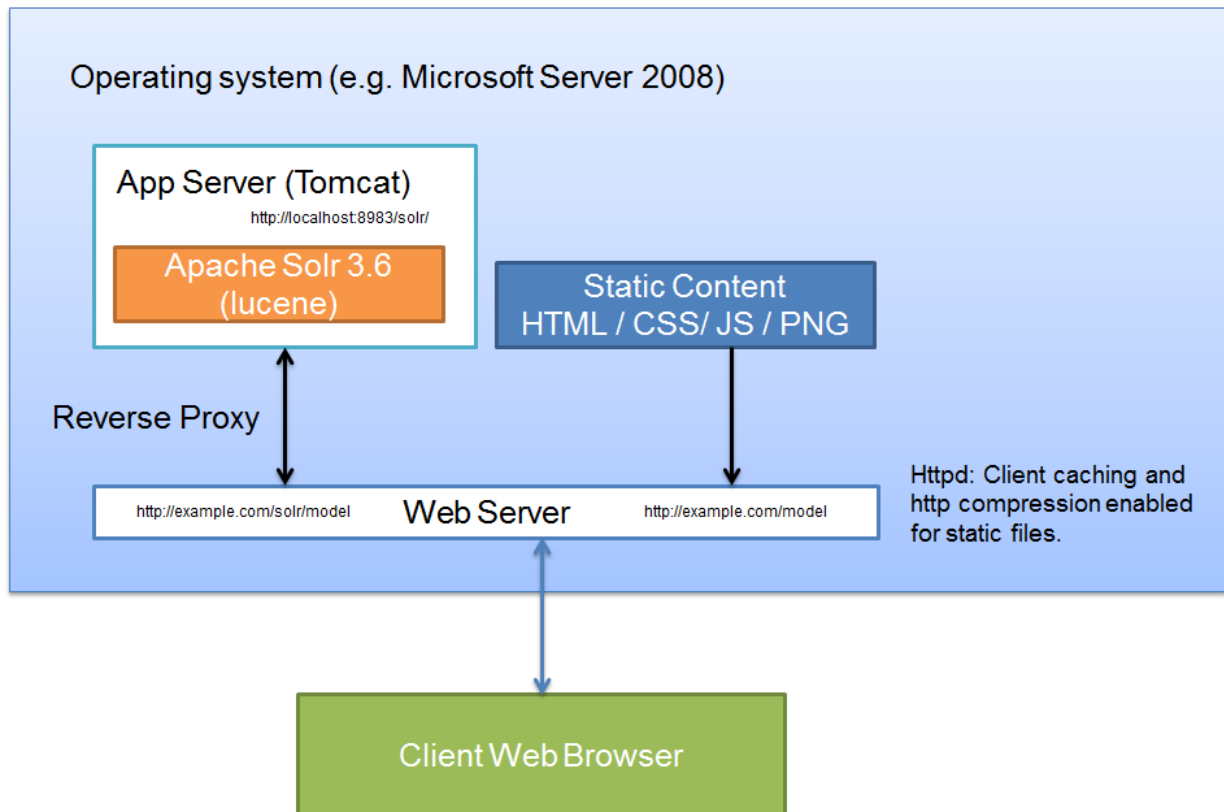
Operating system (e.g. Microsoft Server 2008)

App Server (Tomcat)

http://localhost:8983/solr/

Apache Solr 3.6 (lucene)

Static Content HTML / CSS/ JS / PNG

Reverse Proxy

http://example.com/solr/model

Web Server

http://example.com/model

Httpd: Client caching and http compression enabled for static files.

Client Web Browser